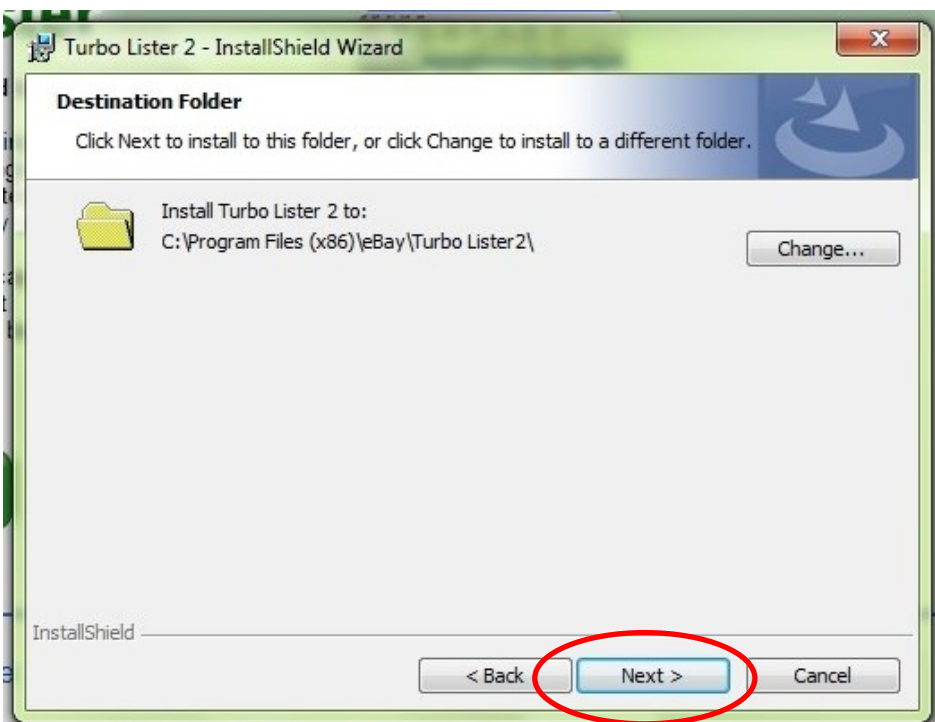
Turbo Lister 2 - InstallShield Wizard

Destination Folder

Click Next to install to this folder, or click Change to install to a different folder.

Install Turbo Lister 2 to:
C:\Program Files (x86)\eBay\Turbo Lister2\

Change...

InstallShield

< Back

Next >

Cancel